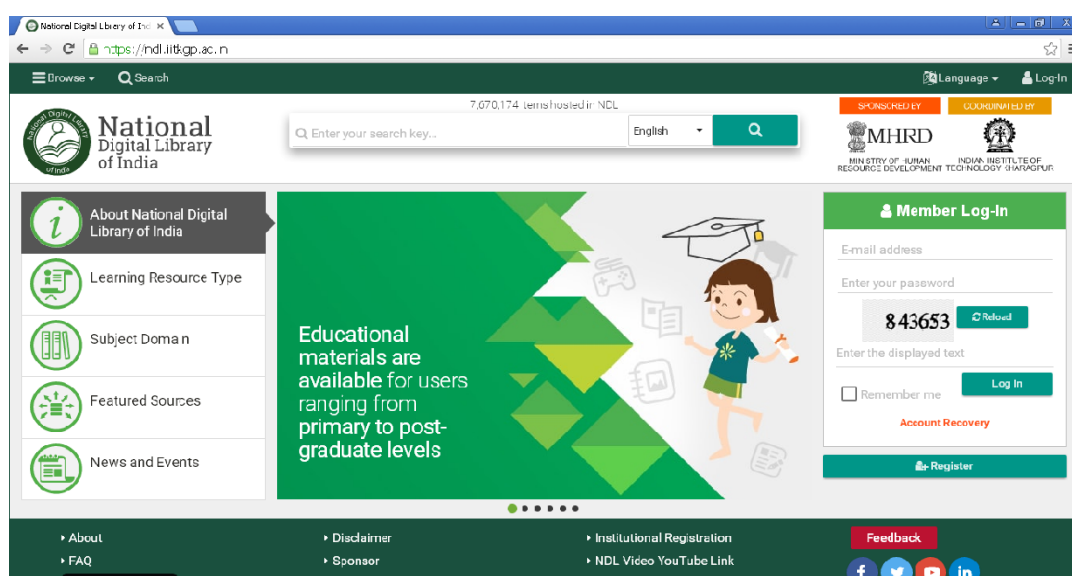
National Digital Library of Ind ×

https://ndl.iitkgp.ac.in

Browse ▾ Search

Language ▾ Log-In

7,070,174 items hosted in NDL

National Digital Library of India

Enter your search key...

English

SPONSORED BY

MHRD

MINISTRY OF HUMAN RESOURCE DEVELOPMENT

COORDINATED BY

INDIAN INSTITUTE OF TECHNOLOGY KHARAGPUR

About National Digital Library of India

Learning Resource Type

Subject Domain

Featured Sources

News and Events

Educational materials are available for users ranging from primary to post-graduate levels

Member Log-In

E-mail address

Enter your password

843653

Reload

Enter the displayed text

Remember me

Log In

Account Recovery

Register

About

FAQ

Disclaimer

Sponsor

Institutional Registration

NDL Video YouTube Link

Feedback